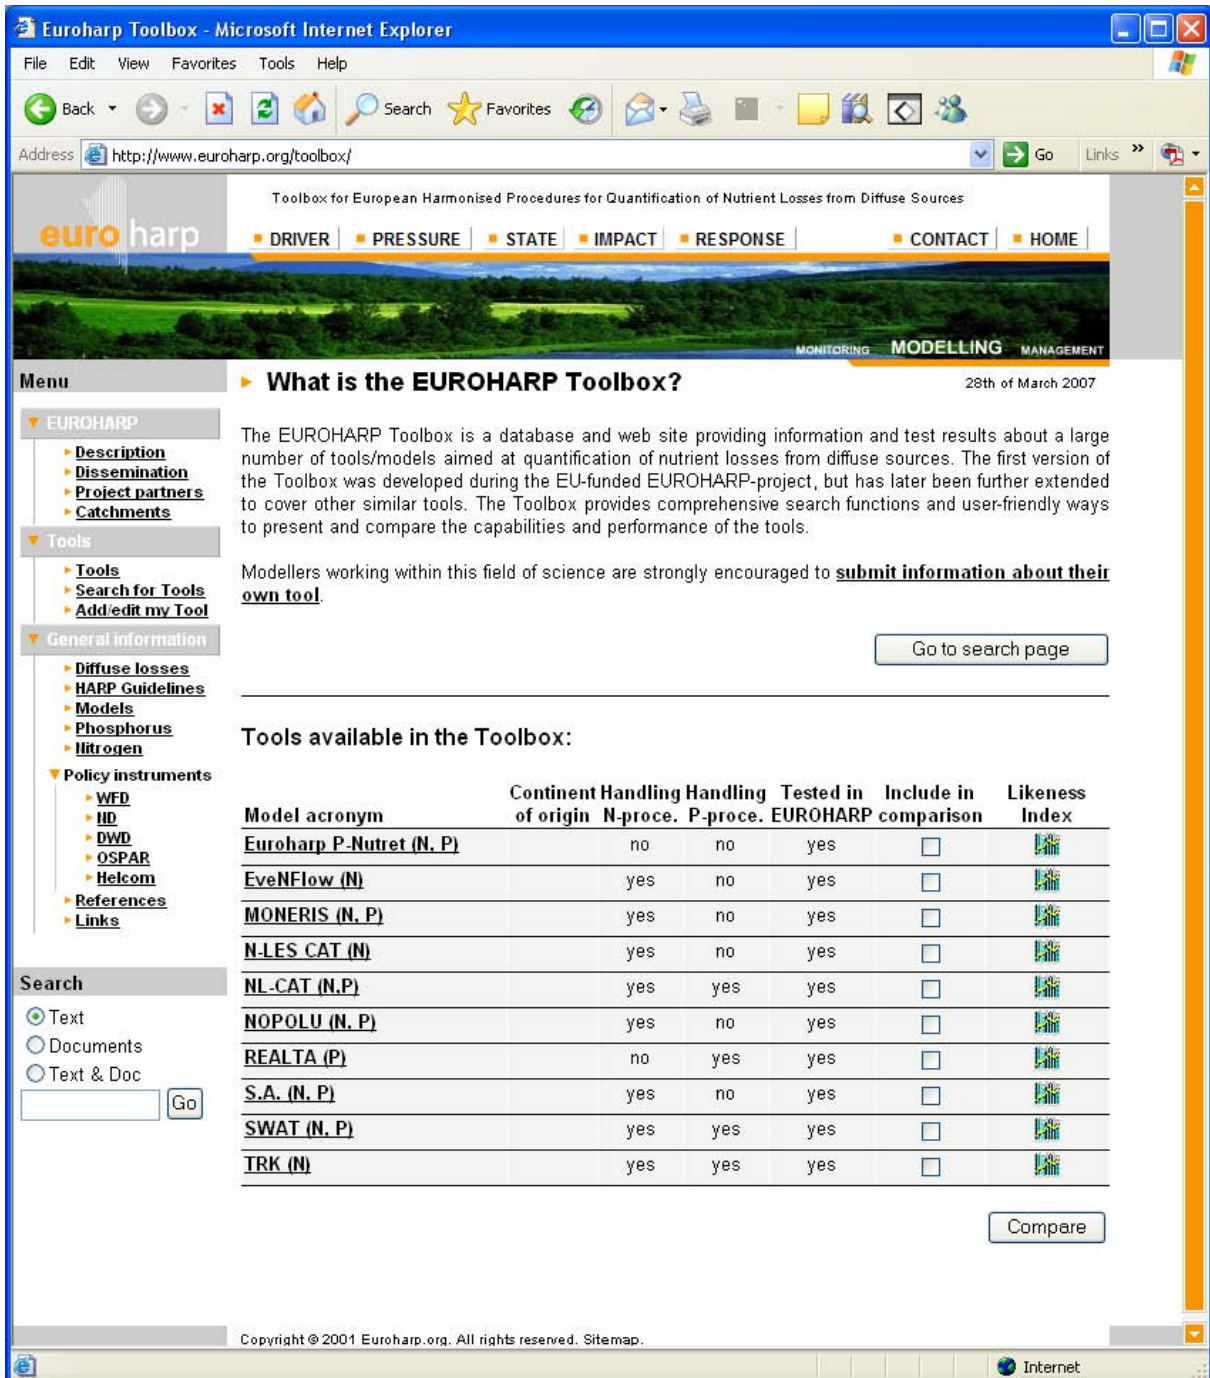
Euroharp Toolbox - Microsoft Internet Explorer

File Edit View Favorites Tools Help

Back Search Favorites

Address http://www.euroharp.org/toolbox/ Go Links

Toolbox for European Harmonised Procedures for Quantification of Nutrient Losses from Diffuse Sources

euroharp

DRIVER PRESSURE STATE IMPACT RESPONSE CONTACT HOME

MONITORING MODELLING MANAGEMENT

Menu

EUROHARP
Description
Dissemination
Project partners
Catchments

Tools
Tools
Search for Tools
Add/edit my Tool

General information
Diffuse losses
HARP Guidelines
Models
Phosphorus
Nitrogen
Policy instruments
WFD
ND
DWD
OSPAR
Helcom
References
Links

Search
Text
Documents
Text & Doc
Go

What is the EUROHARP Toolbox?

28th of March 2007

The EUROHARP Toolbox is a database and web site providing information and test results about a large number of tools/models aimed at quantification of nutrient losses from diffuse sources. The first version of the Toolbox was developed during the EU-funded EUROHARP-project, but has later been further extended to cover other similar tools. The Toolbox provides comprehensive search functions and user-friendly ways to present and compare the capabilities and performance of the tools.

Modellers working within this field of science are strongly encouraged to submit information about their own tool.

Go to search page

Tools available in the Toolbox:

| Model acronym | Continent of origin | Handling N-proce. | Handling P-proce. | Tested in EUROHARP | Include in comparison | Likeness Index |
|---|---|---|---|---|---|---|
| Euroharp P-Nutret (N, P) | | no | no | yes | | |
| EveNFlow (N) | | yes | no | yes | | |
| MONERIS (N, P) | | yes | no | yes | | |
| N-LES CAT (N) | | yes | no | yes | | |
| NL-CAT (N,P) | | yes | yes | yes | | |
| NOPOLU (N, P) | | yes | no | yes | | |
| REALTA (P) | | no | yes | yes | | |
| S.A. (N, P) | | yes | no | yes | | |
| SWAT (N, P) | | yes | yes | yes | | |
| TRK (N) | | yes | yes | yes | | |

Compare

Copyright © 2001 Euroharp.org. All rights reserved. Sitemap.

Internet